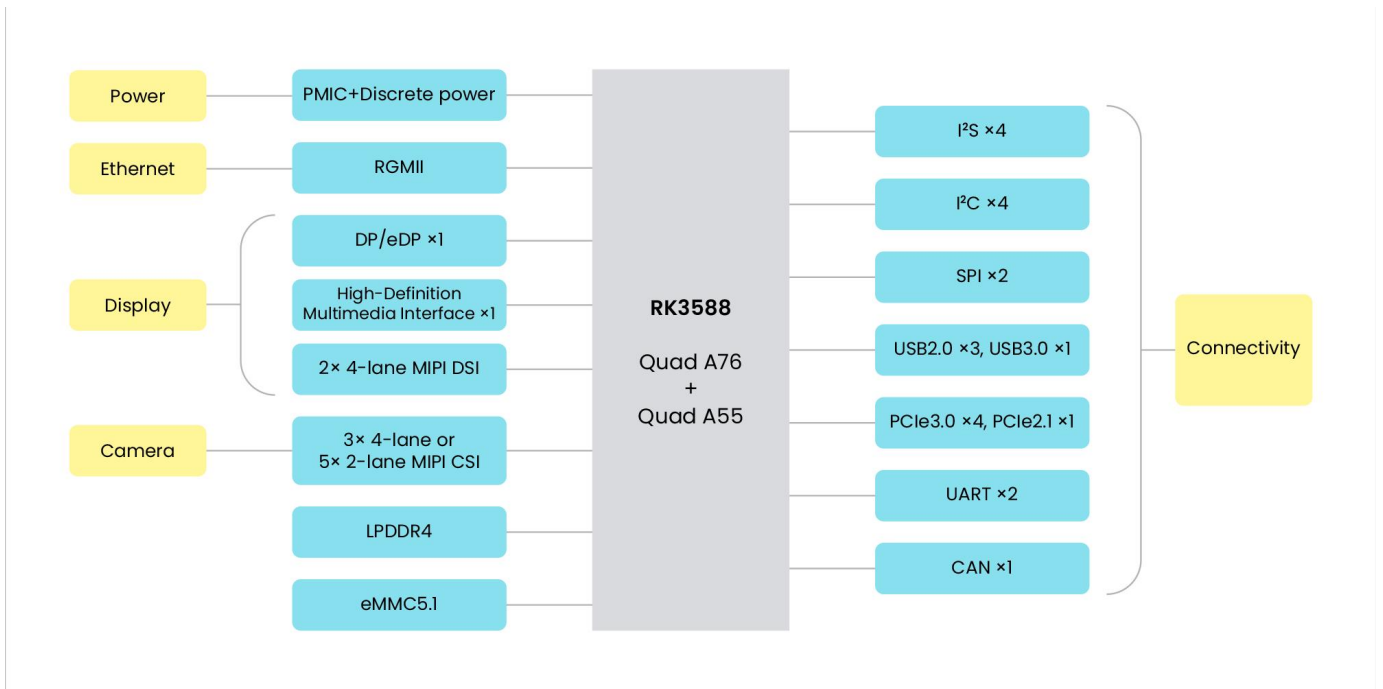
Power

PMIC+Discrete power

Ethernet

RGMII

DP/eDP ×1

Display

High-Definition Multimedia Interface ×1

2× 4-lane MIPI DSI

Camera

3× 4-lane or 5× 2-lane MIPI CSI

LPDDR4

eMMC5.1

RK3588

Quad A76 + Quad A55

I²S ×4

I²C ×4

SPI ×2

USB2.0 ×3, USB3.0 ×1

Connectivity

PCIe3.0 ×4, PCIe2.1 ×1

UART ×2

CAN ×1